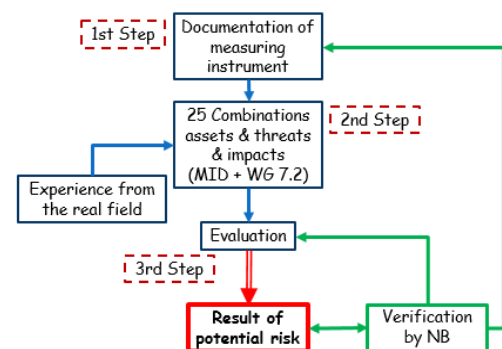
1st Step

Documentation of measuring instrument

25 Combinations assets & threats & impacts (MID + WG 7.2)

2nd Step

Experience from the real field

Evaluation

3rd Step

Result of potential risk

Verification by NB